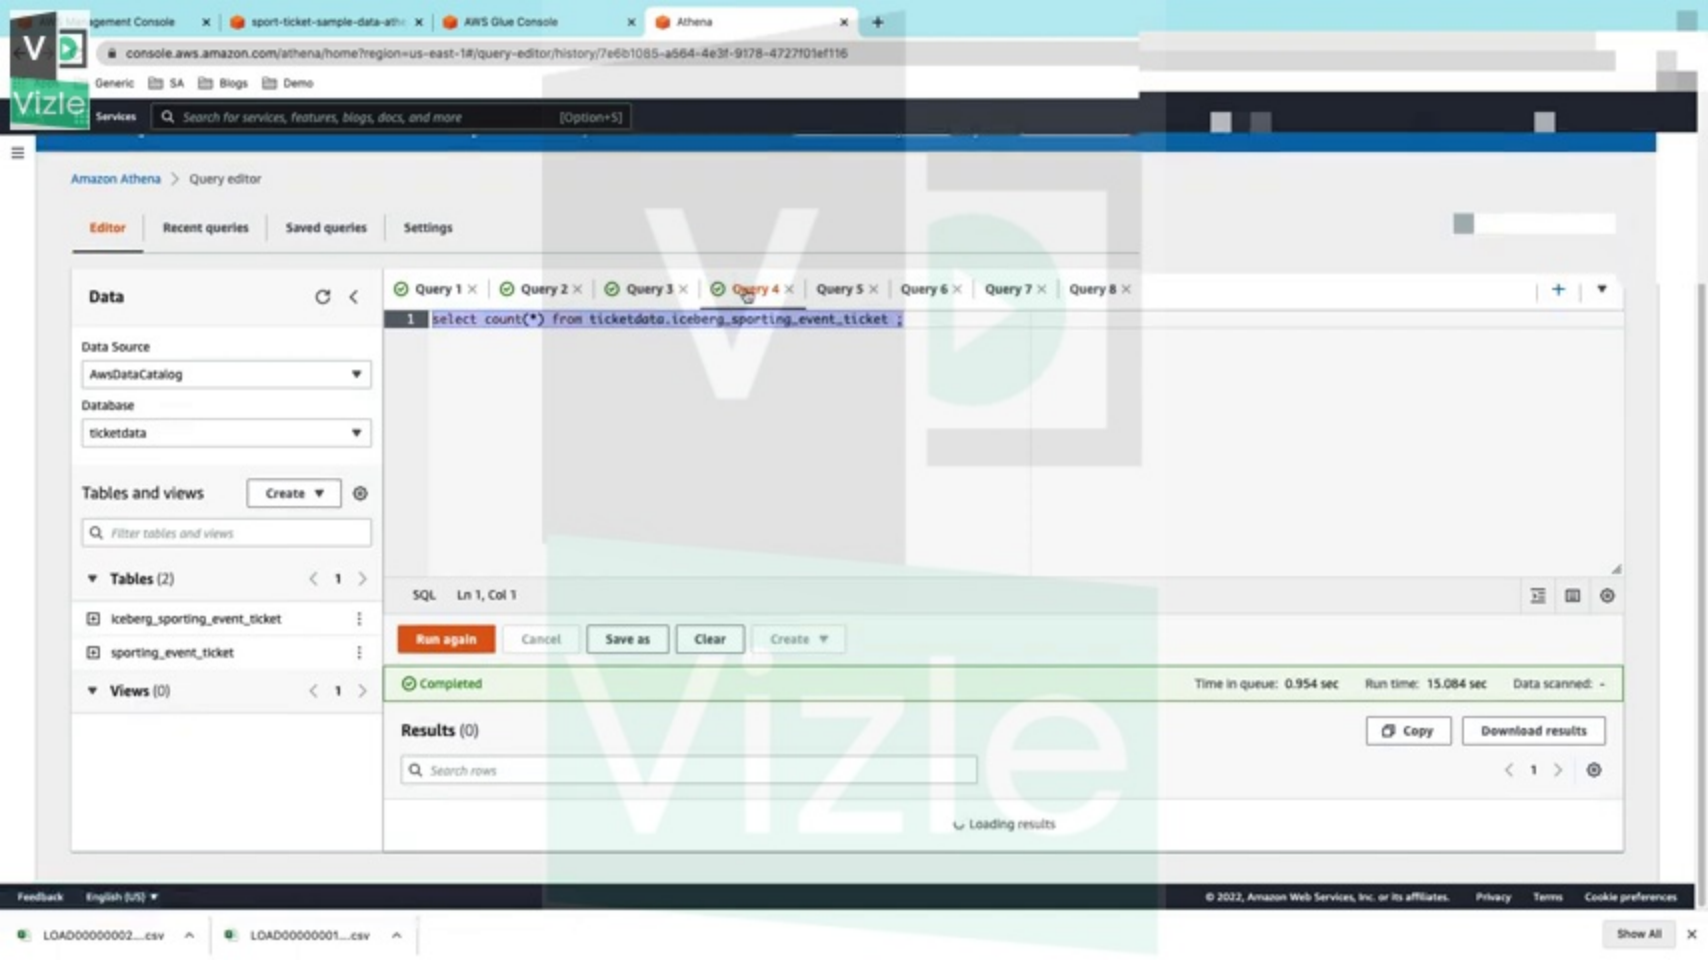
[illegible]gement Console ×
sport-ticket-sample-data-ath ×
AWS Glue Console ×
Athena ×
+

console.aws.amazon.com/athena/home?region=us-east-1#/query-editor/history/7e6b1085-a564-4e3f-9178-4727f01ef116

Generic SA Blogs Demo

Vizle

Services Search for services, features, blogs, docs, and more [Option+S]

Amazon Athena > Query editor

Editor Recent queries Saved queries Settings

Data

Data Source
AwsDataCatalog

Database
ticketdata

Tables and views Create

Filter tables and views

Tables (2) 1

iceberg_sporting_event_ticket
sporting_event_ticket

Views (0) 1

Query 1 × Query 2 × Query 3 × Query 4 × Query 5 × Query 6 × Query 7 × Query 8 × +

1 select count(*) from ticketdata.iceberg_sporting_event_ticket ;

SQL Ln 1, Col 1

Run again Cancel Save as Clear Create

Completed Time in queue: 0.954 sec Run time: 15.084 sec Data scanned: -

Results (0) Copy Download results

Search rows 1

Loading results

Feedback English (US) © 2022, Amazon Web Services, Inc. or its affiliates. Privacy Terms Cookie preferences

LOAD00000002....csv LOAD00000001....csv Show All ×